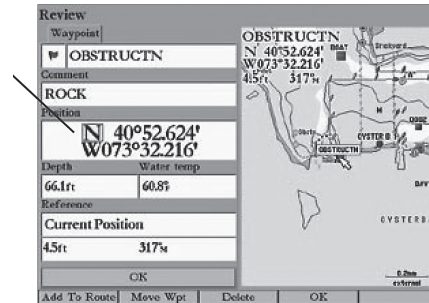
Review

Waypoint

OBSTRUCTN

Comment

ROCK

Position

N 40°52.624'
W073°32.216'

Depth

Water temp

66.1ft

60.8°F

Reference

Current Position

4.5ft

317°M

OK

OBSTRUCTN
N 40°52.624'
W073°32.216'
4.5ft 317°M

OBSTRUCTN

OYSTER B

OYSTERB

BAY

0.2mi
external

Add To Route

Move Wpt

Delete

OK